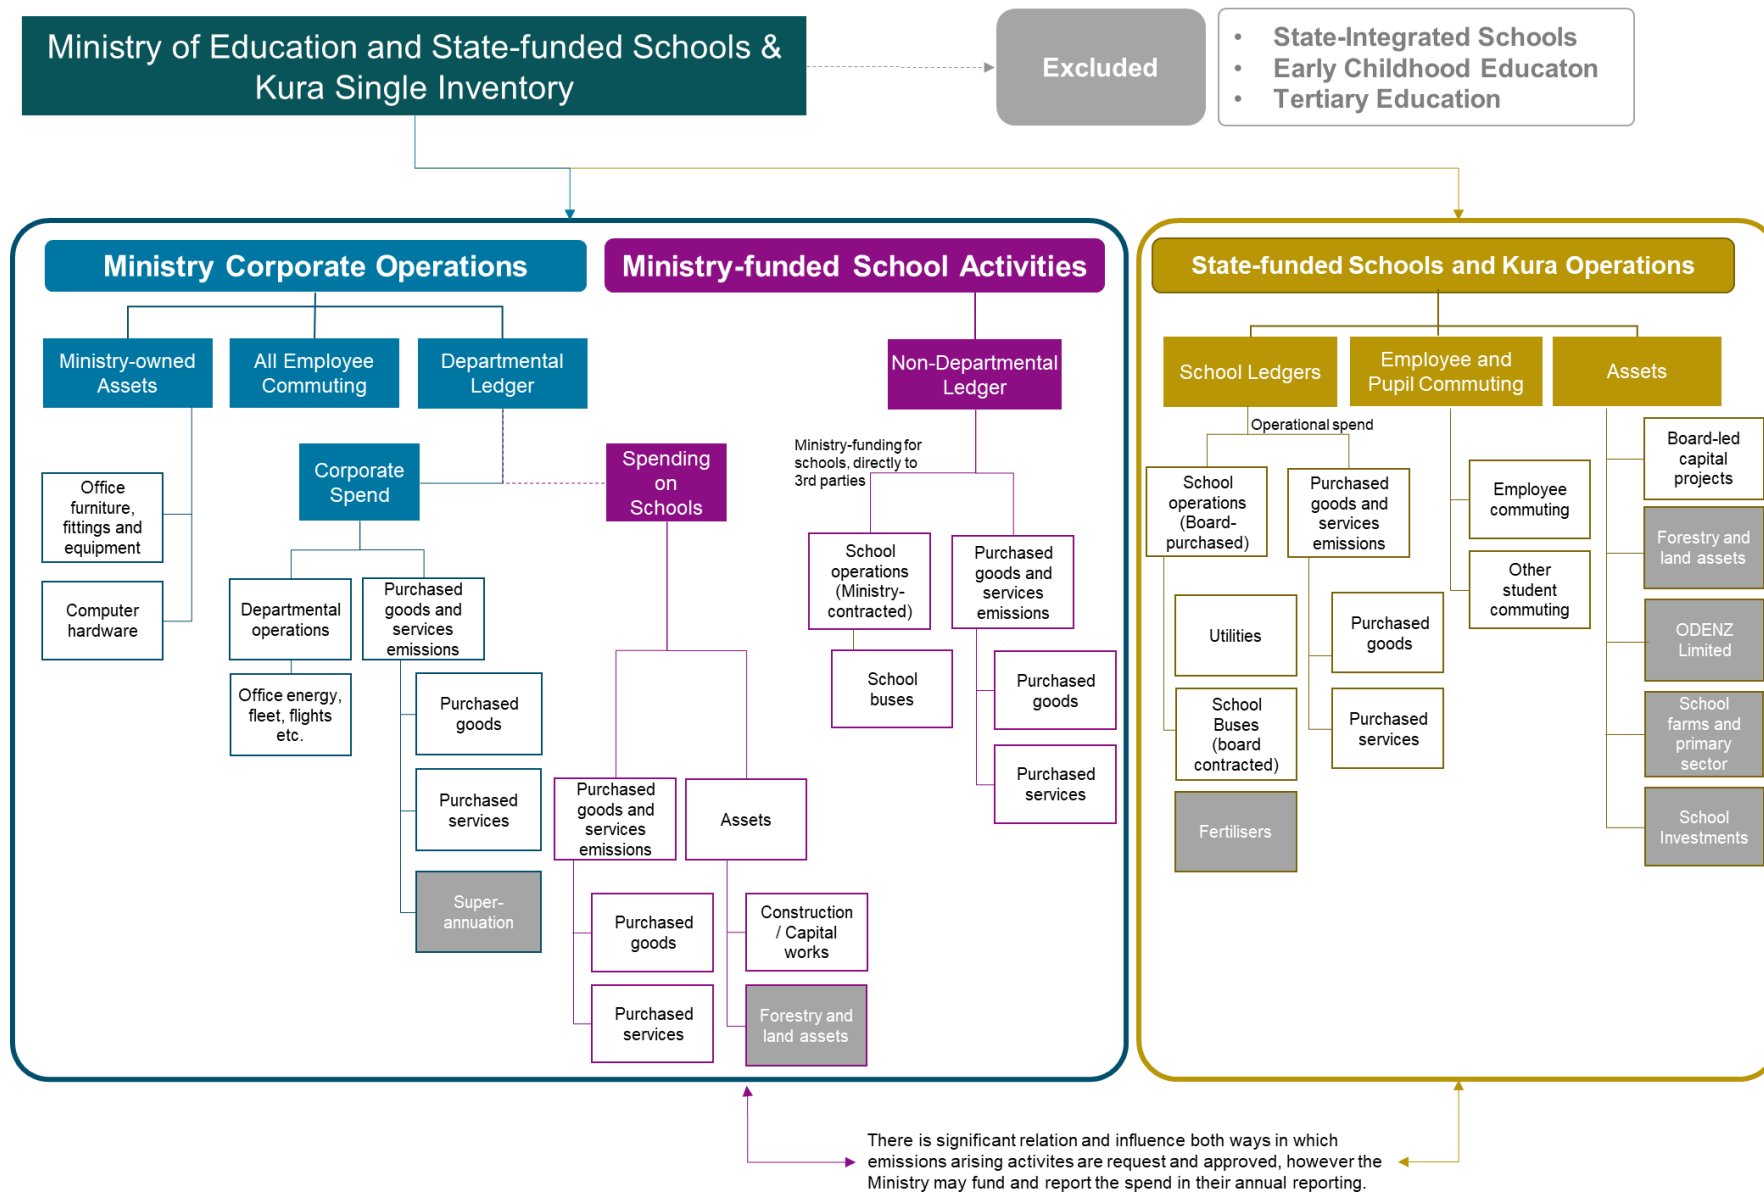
Ministry of Education and State-funded Schools & Kura Single Inventory

Excluded

- State-Integrated Schools
- Early Childhood Educaton
- Tertiary Education

Ministry Corporate Operations

Ministry-owned Assets

All Employee Commuting

Departmental Ledger

Office furniture, fittings and equipment

Computer hardware

Corporate Spend

Departmental operations

Purchased goods and services emissions

Office energy, fleet, flights etc.

Purchased goods

Purchased services

Super-annuation

Ministry-funded School Activities

Non-Departmental Ledger

Spending on Schools

Ministry-funding for schools, directly to 3rd parties

School operations (Ministry-contracted)

Purchased goods and services emissions

School buses

Purchased goods

Purchased services

Purchased goods and services emissions

Assets

Purchased goods

Purchased services

Construction / Capital works

Forestry and land assets

State-funded Schools and Kura Operations

School Ledgers

Employee and Pupil Commuting

Assets

Operational spend

School operations (Board-purchased)

Purchased goods and services emissions

Utilities

School Buses (board contracted)

Fertilisers

Purchased goods

Purchased services

Employee commuting

Other student commuting

Board-led capital projects

Forestry and land assets

ODENZ Limited

School farms and primary sector

School Investments

There is significant relation and influence both ways in which emissions arising activites are request and approved, however the Ministry may fund and report the spend in their annual reporting.